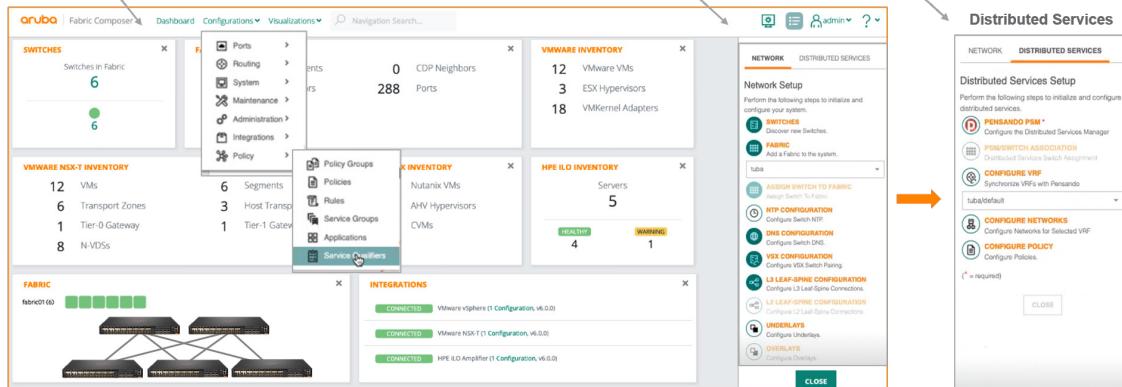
aruba | Fabric Composer Dashboard Configurations Visualizations Navigation Search... admin ?

SWITCHES
Switches in Fabric
6
6

Ports
Routing
System
Maintenance
Administration
Integrations
Policy

Policy Groups
Policies
Rules
Service Groups
Applications
Service Qualifiers

ents 0 CDP Neighbors
s 288 Ports

VMWARE INVENTORY
12 VMware VMs
3 ESX Hypervisors
18 VMKernel Adapters

VMWARE NSX-T INVENTORY
12 VMs
6 Transport Zones
1 Tier-0 Gateway
8 N-VDSs
6 Segments
3 Host Transport
1 Tier-1 Gatew

X INVENTORY
Nutanix VMs
AHV Hypervisors
CVMs

HPE ILO INVENTORY
Servers
5
HEALTHY 4
WARNING 1

FABRIC
fabric01 (6)

INTEGRATIONS
CONNECTED VMware vSphere (1 Configuration, v6.0.0)
CONNECTED VMware NSX-T (1 Configuration, v6.0.0)
CONNECTED HPE ILO Amplifier (1 Configuration, v6.0.0)

NETWORK DISTRIBUTED SERVICES
Network Setup
Perform the following steps to initialize and configure your system.
SWITCHES
Discover new Switches.
FABRIC
Add a Fabric to the system.
tuba
ASSIGN SWITCH TO FABRIC
Assign Switch To Fabric
NTP CONFIGURATION
Configure Switch NTP.
DNS CONFIGURATION
Configure Switch DNS.
VSX CONFIGURATION
Configure VSX Switch Pairing.
L3 LEAF-SPINE CONFIGURATION
Configure L3 Leaf-Spine Connections.
L2 LEAF-SPINE CONFIGURATION
Configure L2 Leaf-Spine Connections.
UNDERLAYS
Configure Underlays.
OVERLAYS
Configure Overlays.
CLOSE

Distributed Services
NETWORK DISTRIBUTED SERVICES
Distributed Services Setup
Perform the following steps to initialize and configure distributed services.
PENSANDO PSM *
Configure the Distributed Services Manager
PSM/SWITCH ASSOCIATION
Distributed Services Switch Assignment
CONFIGURE VRF
Synchronize VRFs with Pensando
tuba/default
CONFIGURE NETWORKS
Configure Networks for Selected VRF
CONFIGURE POLICY
Configure Policies.
(* = required)
CLOSE